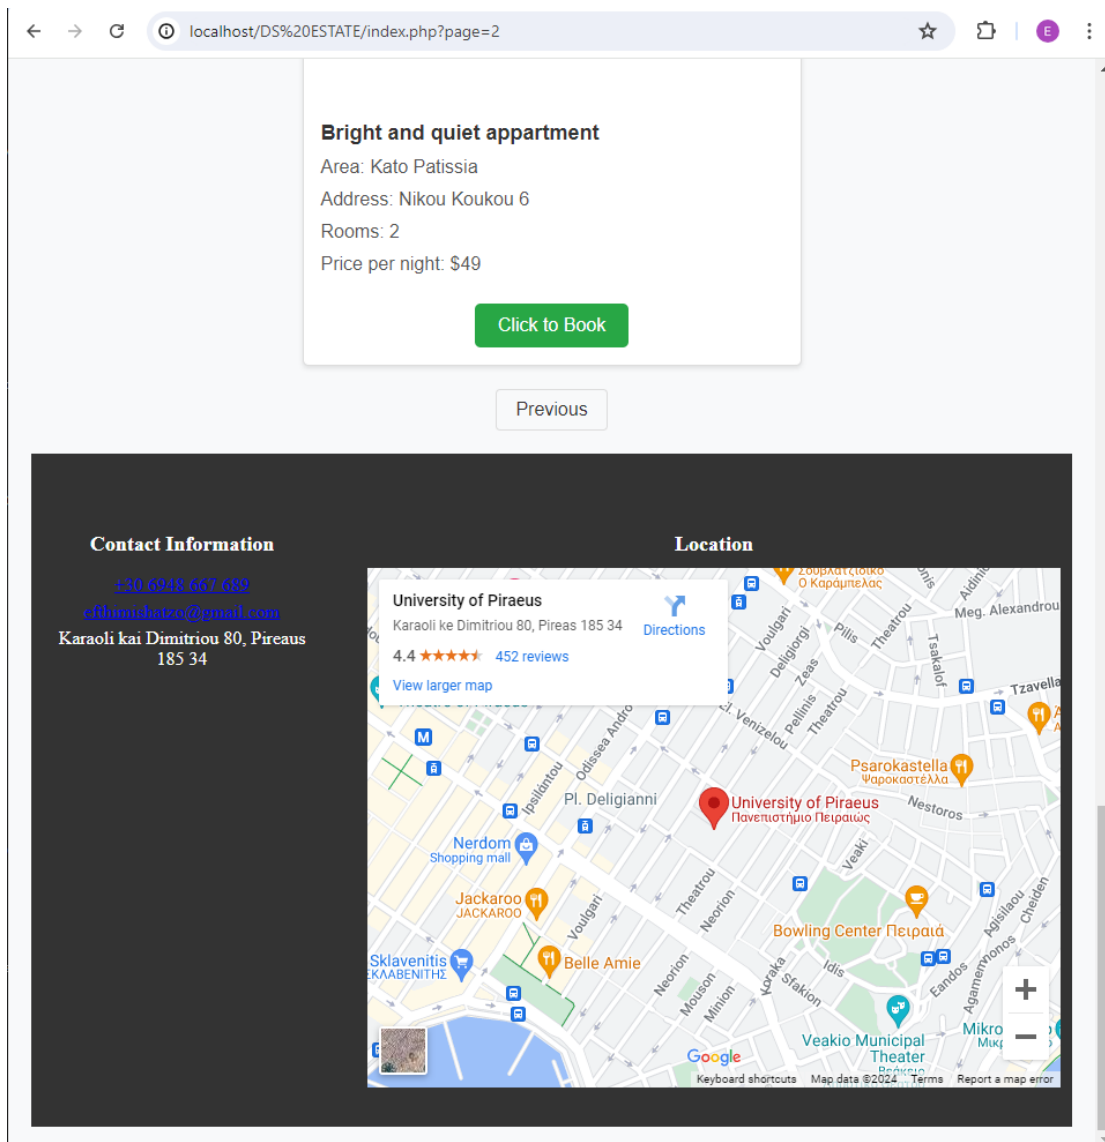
localhost/DS%20ESTATE/index.php?page=2

Bright and quiet appartment
Area: Kato Patissia
Address: Nikou Koukou 6
Rooms: 2
Price per night: $49

Click to Book

Previous

Contact Information

+30 6948 667 689
efthimishatzo@gmail.com
Karaoli kai Dimitriou 80, Pireaus 185 34

Location

University of Piraeus
Karaoli ke Dimitriou 80, Pireas 185 34
Directions
4.4 ★★★★★ 452 reviews
View larger map

Σουβλατζίδικο Ο Καραμπελας
Aldini
Meg. Alexandrou
Voulgari
Deligiorgi
Pilis
Theatrou
Tsakalof
Tzavella
Zeas
Pellinis
Theatrou
Venizelou
Odissea Andro
Ipsilantou
Pl. Deligianni
University of Piraeus
Πανεπιστήμιο Πειραιώς
Psarokastella
Ψαροκαστέλλα
Nestoros
Nerdom
Shopping mall
Veaki
Jackaroo
JACKAROO
Theatrou
Neorion
Voulgari
Bowling Center Πειραιά
Agisilaou
Chelden
Sklavenitis
ΣΚΛΑΒΕΝΙΤΗΣ
Belle Amie
Neorion
Mouson
Minion
Koraka
Sfakion
Idis
Eandos
Agamemnonos
Veakio Municipal Theater
Mikro
Google
Keyboard shortcuts
Map data ©2024
Terms
Report a map error